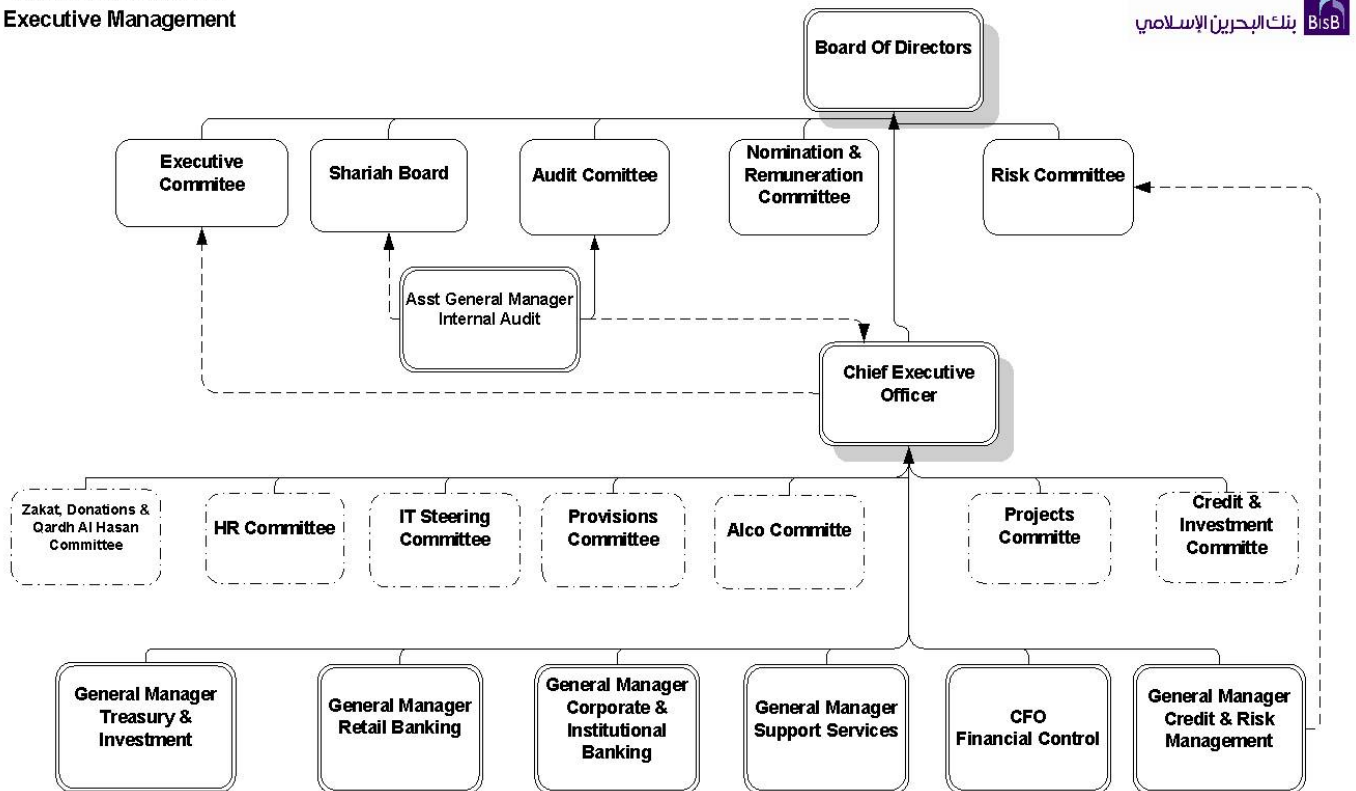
Executive Management

بنك البحرين الإسلامي BisB

Board Of Directors

Executive Commitee

Shariah Board

Audit Comittee

Nomination & Remuneration Committee

Risk Committee

Asst General Manager Internal Audit

Chief Executive Officer

Zakat, Donations & Qardh Al Hasan Committee

HR Committee

IT Steering Committee

Provisions Committee

Alco Committe

Projects Committe

Credit & Investment Committe

General Manager Treasury & Investment

General Manager Retail Banking

General Manager Corporate & Institutional Banking

General Manager Support Services

CFO Financial Control

General Manager Credit & Risk Management